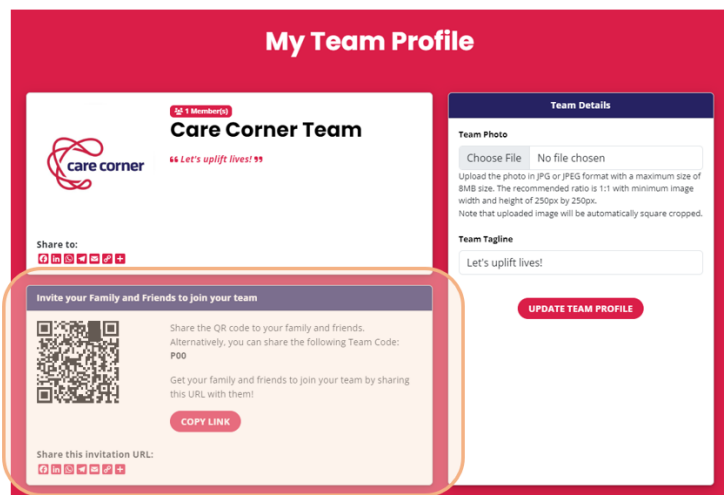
My Team Profile

1 Member(s)

Care Corner Team

care corner

“ Let's uplift lives! ”

Share to:

Invite your Family and Friends to join your team

Share the QR code to your family and friends. Alternatively, you can share the following Team Code: P00

Get your family and friends to join your team by sharing this URL with them!

COPY LINK

Share this invitation URL:

Team Details

Team Photo

Choose File No file chosen

Upload the photo in JPG or JPEG format with a maximum size of 8MB size. The recommended ratio is 1:1 with minimum image width and height of 250px by 250px.
Note that uploaded image will be automatically square cropped.

Team Tagline

Let's uplift lives!

UPDATE TEAM PROFILE